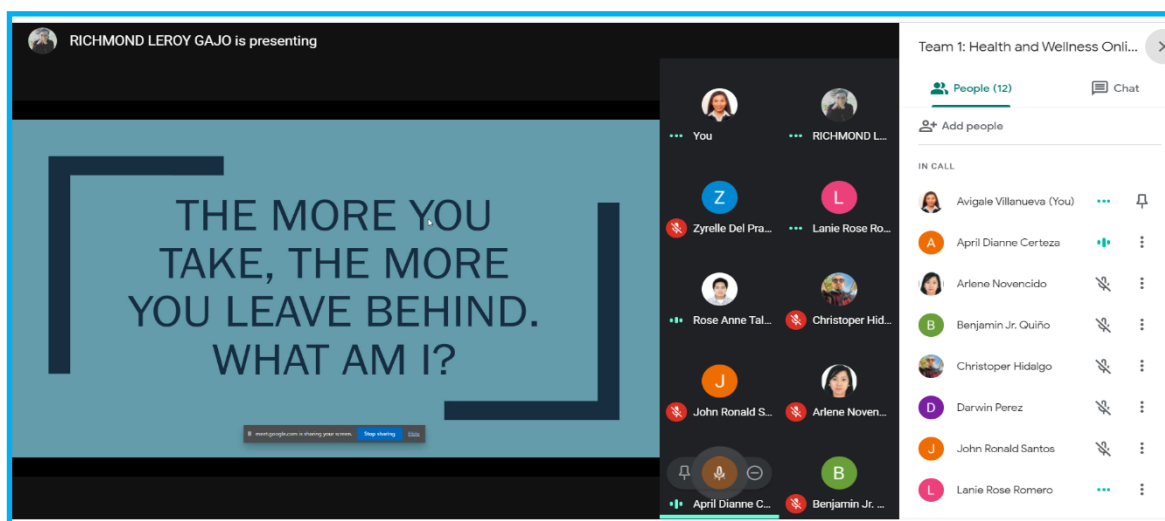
RICHMOND LEROY GAJO is presenting

THE MORE YOU TAKE, THE MORE YOU LEAVE BEHIND. WHAT AM I?

meet.google.com is sharing your screen. Stop sharing Hide

You
RICHMOND L...
Z
Zyrelle Del Pra...
L
Lanie Rose Ro...
Rose Anne Tal...
Christoper Hid...
J
John Ronald S...
Arlene Noven...
April Dianne C...
B
Benjamin Jr. ...

Team 1: Health and Wellness Onli...
People (12)
Chat
Add people
IN CALL
Avigale Villanueva (You)
A
April Dianne Certeza
Arlene Novencido
B
Benjamin Jr. Quiño
Christoper Hidalgo
D
Darwin Perez
J
John Ronald Santos
L
Lanie Rose Romero